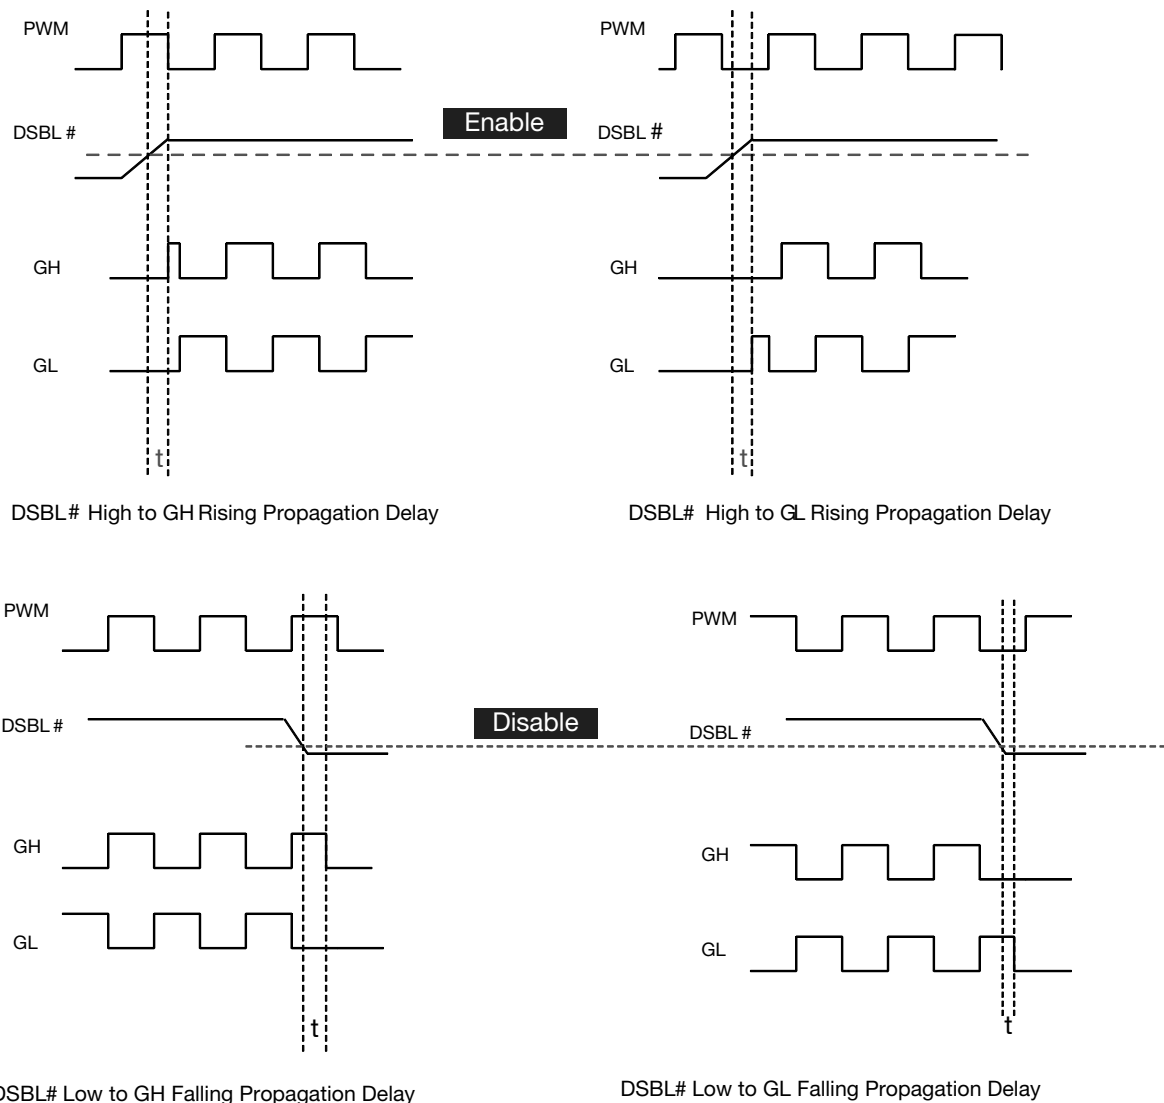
PWM

DSBL #

Enable

GH

GL

t

DSBL# High to GH Rising Propagation Delay

PWM

DSBL #

GH

GL

t

DSBL# High to GL Rising Propagation Delay

PWM

DSBL #

Disable

GH

GL

t

DSBL# Low to GH Falling Propagation Delay

PWM

DSBL #

GH

GL

t

DSBL# Low to GL Falling Propagation Delay